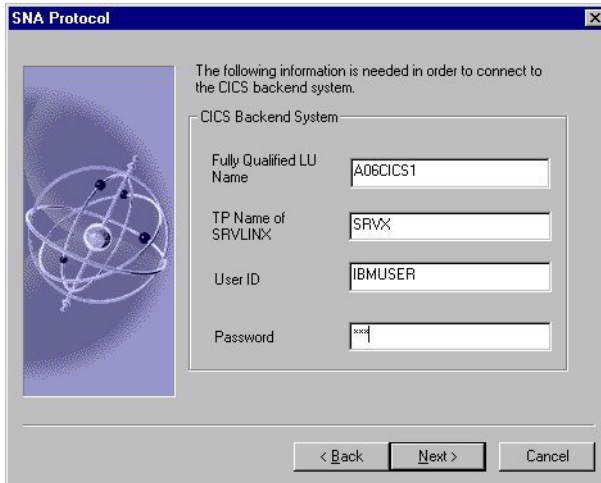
SNA Protocol

The following information is needed in order to connect to the CICS backend system.

CICS Backend System

Fully Qualified LU Name
A06CICS1

TP Name of SRVLINX
SRVX

User ID
IBMUSER

Password
***

< Back
Next >
Cancel